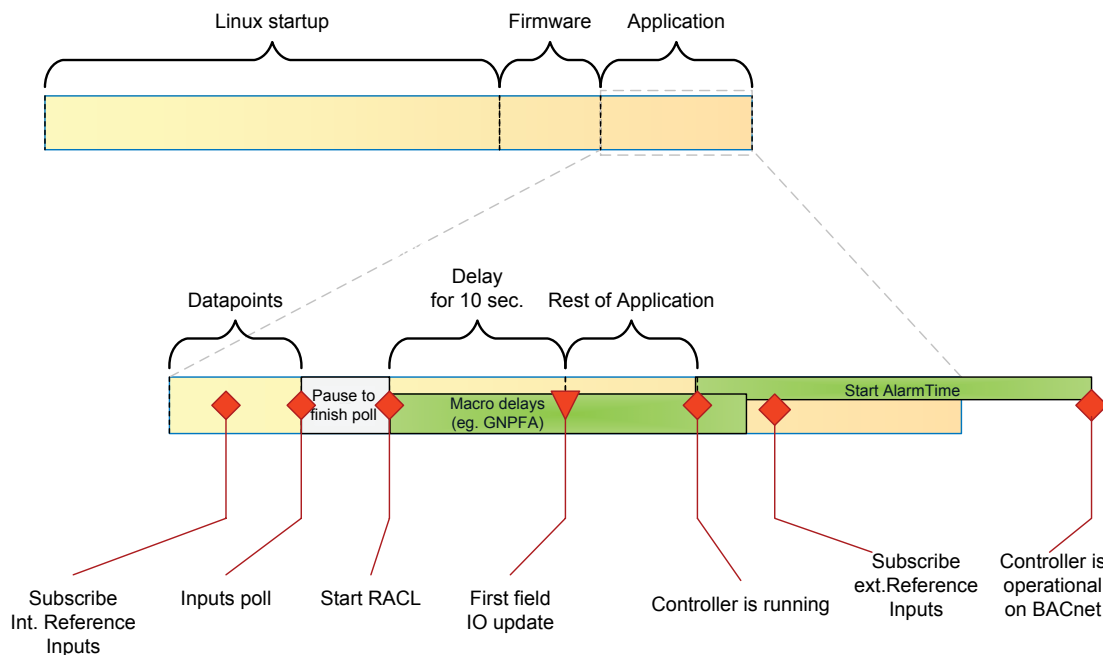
Linux startup
Firmware
Application

Datapoints
Delay for 10 sec.
Rest of Application

Pause to finish poll
Macro delays (eg. GNPFA)
Start AlarmTime

Subscribe Int. Reference Inputs
Inputs poll
Start RACL
First field IO update
Controller is running
Subscribe ext.Reference Inputs
Controller is operational on BACnet